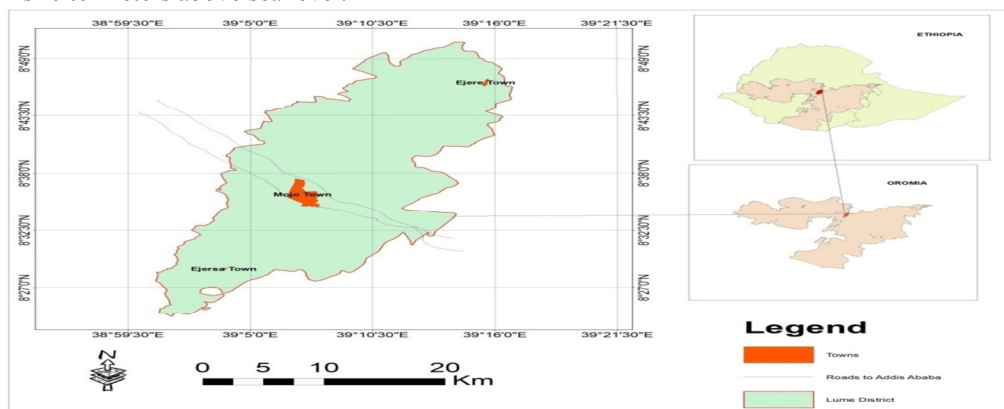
38°59'30"E 39°5'0"E 39°10'30"E 39°16'0"E 39°21'30"E

8°49'0"N
8°43'30"N
8°38'0"N
8°32'30"N
8°27'0"N

Ejere Town

Mojo Town

Ejersa Town

8°49'0"N
8°43'30"N
8°38'0"N
8°32'30"N
8°27'0"N

38°59'30"E 39°5'0"E 39°10'30"E 39°16'0"E 39°21'30"E

ETHIOPIA

OROMIA

N

0 5 10 20 Km

Legend

Towns

Roads to Addis Ababa

Lume District